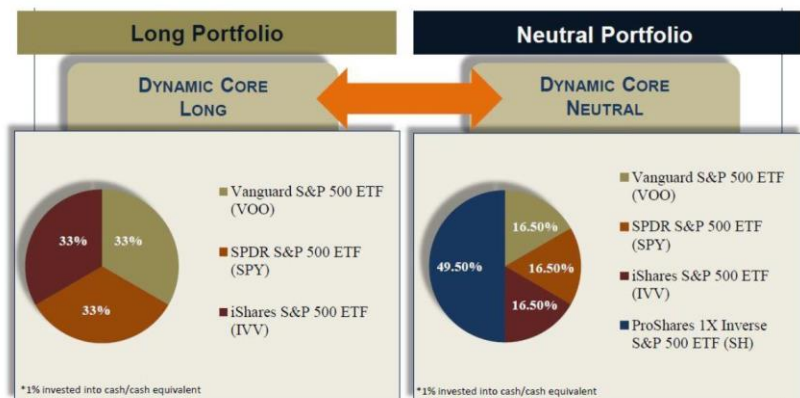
Long Portfolio

Neutral Portfolio

DYNAMIC CORE LONG

DYNAMIC CORE NEUTRAL

33%
33%
33%

Vanguard S&P 500 ETF (VOO)

SPDR S&P 500 ETF (SPY)

iShares S&P 500 ETF (IVV)

*1% invested into cash/cash equivalent

49.50%
16.50%
16.50%
16.50%

Vanguard S&P 500 ETF (VOO)

SPDR S&P 500 ETF (SPY)

iShares S&P 500 ETF (IVV)

ProShares 1X Inverse S&P 500 ETF (SH)

*1% invested into cash/cash equivalent